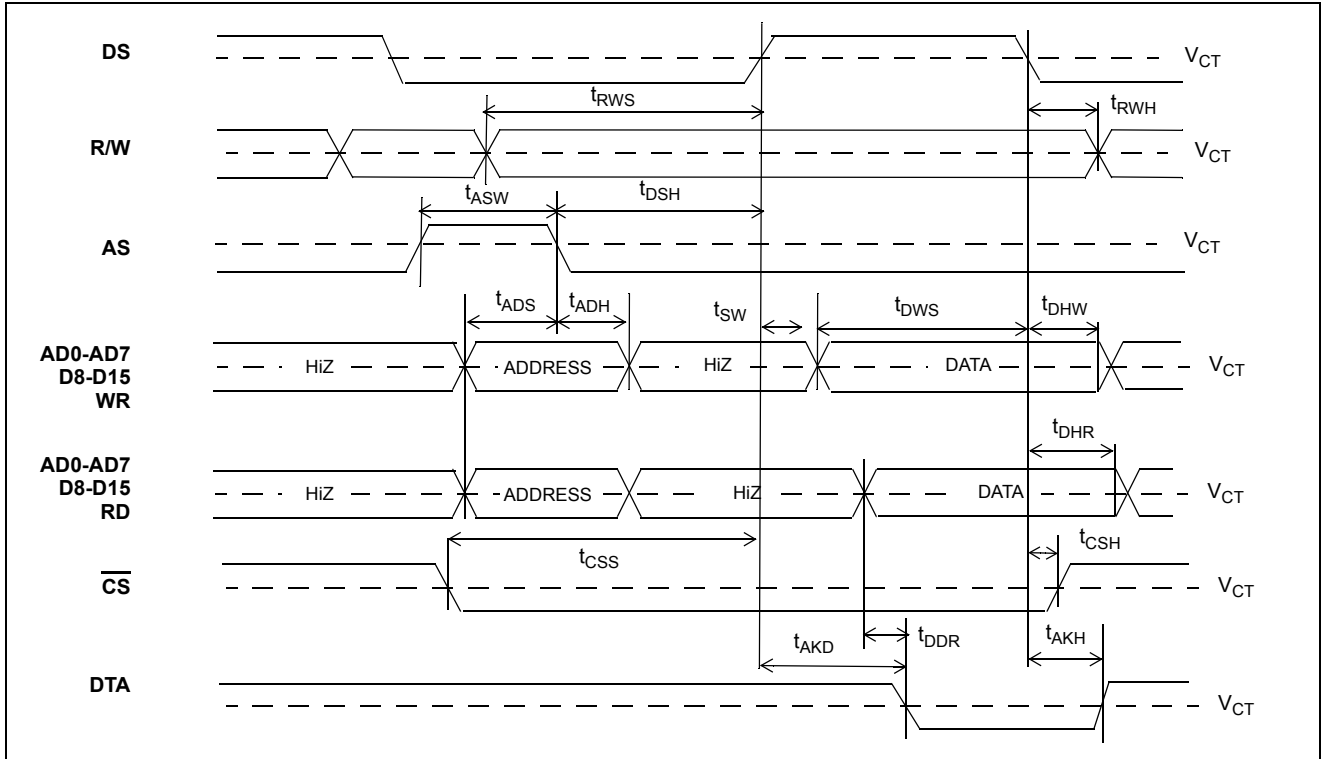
DS

$V_{CT}$

$t_{RWS}$

$t_{RWH}$

R/W

$V_{CT}$

$t_{ASW}$

$t_{DSH}$

AS

$V_{CT}$

$t_{ADS}$

$t_{ADH}$

$t_{SW}$

$t_{DWS}$

$t_{DHW}$

AD0-AD7
D8-D15
WR

HiZ

ADDRESS

HiZ

DATA

$V_{CT}$

$t_{DHR}$

AD0-AD7
D8-D15
RD

HiZ

ADDRESS

HiZ

DATA

$V_{CT}$

$t_{CSS}$

$t_{CSH}$

$\overline{CS}$

$V_{CT}$

$t_{AKD}$

$t_{DDR}$

$t_{AKH}$

DTA

$V_{CT}$